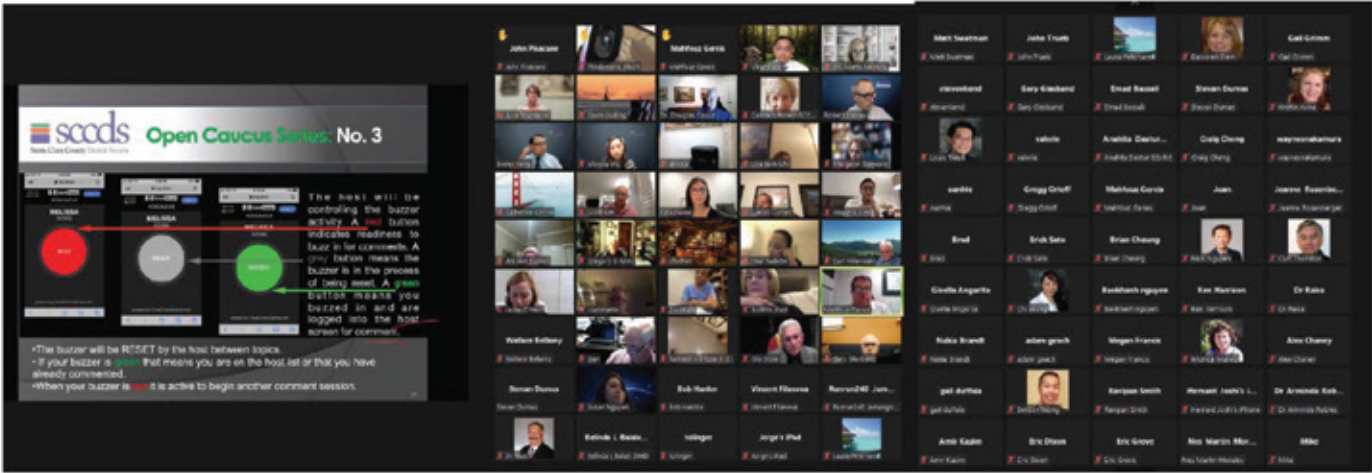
sccds Open Caucus Series: No. 3

Santa Clara County Dental Society

The host will be controlling the buzzer activity. A red button indicates readiness to buzz in for comments. A gray button means the buzzer is in the process of being reset. A green button means you buzzed in and are logged into the host screen for comment.

•The buzzer will be RESET by the host between topics.
• If your buzzer is green that means you are on the host list or that you have already commented.
•When your buzzer is red it is active to begin another comment session.

John Pisacane
Matheus Genis
Wallace Bellamy
Steven Dumas
Bob Hardie
Vincent Filanova
Belinda L Balais
tolinger
Jorge's iPad

Matt Swatman
John Truelo
Gail Grimm
stevenband
Gary Gindsand
Emad Bassali
Steven Dumas
salvia
Anahita Dastur
Craig Chong
waynenakamura
surbhi
Gregg Crisoff
Matthew Genis
Juan
Joanne Rosenberger
Brad
Erick Sato
Brian Cheung
Gisella Angarita
Baokhanh nguyen
Ken Harrison
Dr Raisa
Nabie Brandt
adam gesch
Megan Francis
Alex Chaney
gad duflala
Ranjeet Smith
Hemant Joshi's iPhone
Dr Arminda Robles
Amir Kazim
Eric Dixon
Eric Grove
Nico Martin Morales
Mike